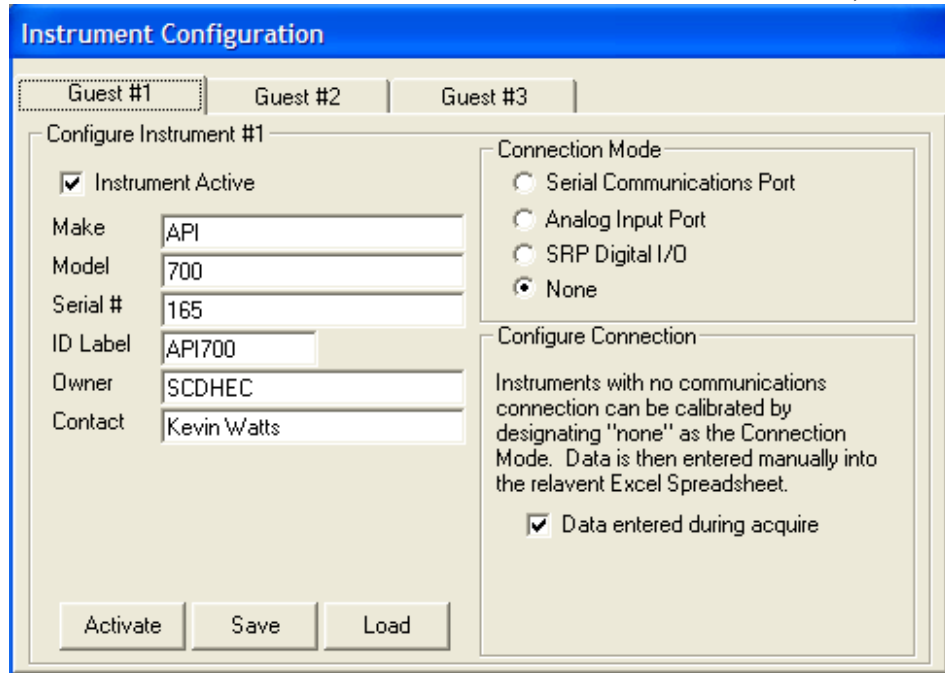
Instrument Configuration

Guest #1 | Guest #2 | Guest #3

Configure Instrument #1

Instrument Active

Make API
Model 700
Serial # 165
ID Label API700
Owner SCDHEC
Contact Kevin Watts

Connection Mode
Serial Communications Port
Analog Input Port
SRP Digital I/O
None

Configure Connection

Instruments with no communications connection can be calibrated by designating "none" as the Connection Mode. Data is then entered manually into the relavent Excel Spreadsheet.

Data entered during acquire

Activate Save Load